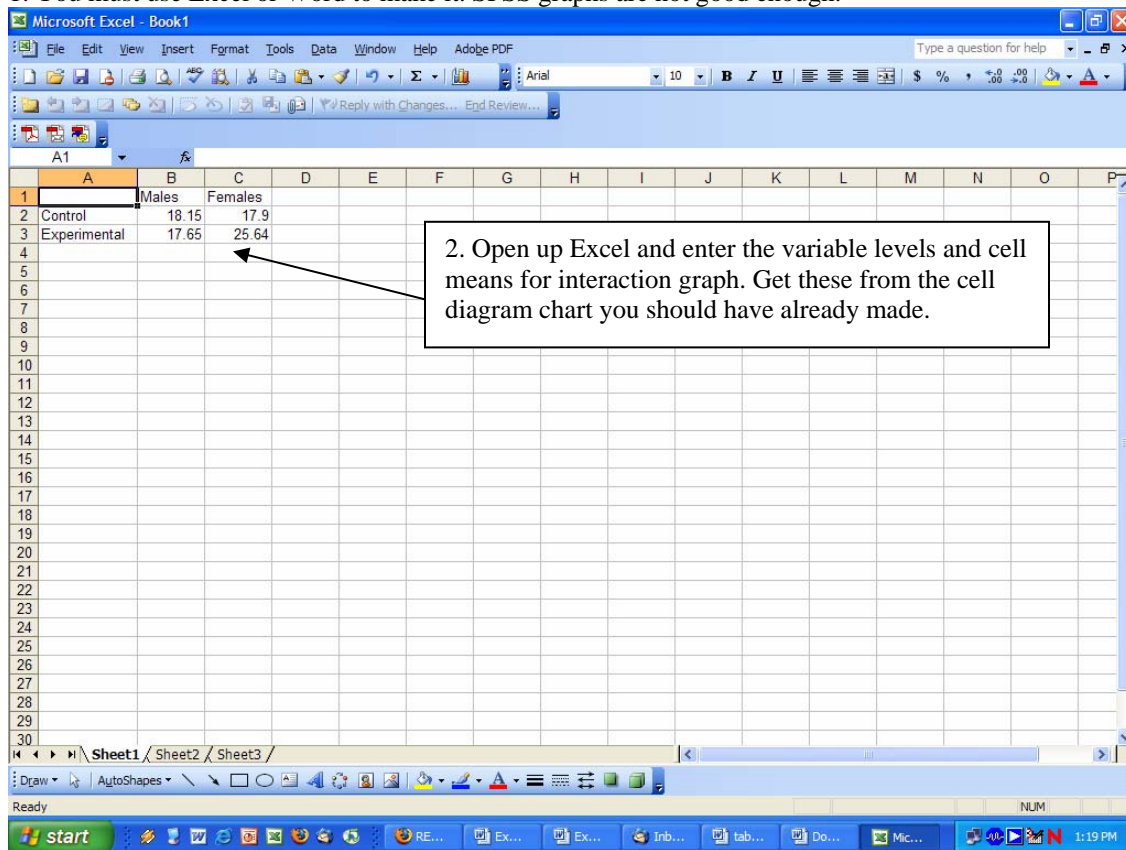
1. You must use Excel or Word to make it. SPSS graphs are not good enough.

Microsoft Excel - Book1

File Edit View Insert Format Tools Data Window Help Adobe PDF

Type a question for help

Arial 10 B I U $ %

Reply with Changes... End Review...

A1 $f_x$

| | A | B | C | D | E | F | G | H | I | J | K | L | M | N | O | P |
|---|---|---|---|---|---|---|---|---|---|---|---|---|---|---|---|---|
| 1 | | Males | Females | | | | | | | | | | | | | |
| 2 | Control | 18.15 | 17.9 | | | | | | | | | | | | | |
| 3 | Experimental | 17.65 | 25.64 | | | | | | | | | | | | | |
| 4 | | | | | | | | | | | | | | | | |
| 5 | | | | | | | | | | | | | | | | |
| 6 | | | | | | | | | | | | | | | | |
| 7 | | | | | | | | | | | | | | | | |
| 8 | | | | | | | | | | | | | | | | |
| 9 | | | | | | | | | | | | | | | | |
| 10 | | | | | | | | | | | | | | | | |
| 11 | | | | | | | | | | | | | | | | |
| 12 | | | | | | | | | | | | | | | | |
| 13 | | | | | | | | | | | | | | | | |
| 14 | | | | | | | | | | | | | | | | |
| 15 | | | | | | | | | | | | | | | | |
| 16 | | | | | | | | | | | | | | | | |
| 17 | | | | | | | | | | | | | | | | |
| 18 | | | | | | | | | | | | | | | | |
| 19 | | | | | | | | | | | | | | | | |
| 20 | | | | | | | | | | | | | | | | |
| 21 | | | | | | | | | | | | | | | | |
| 22 | | | | | | | | | | | | | | | | |
| 23 | | | | | | | | | | | | | | | | |
| 24 | | | | | | | | | | | | | | | | |
| 25 | | | | | | | | | | | | | | | | |
| 26 | | | | | | | | | | | | | | | | |
| 27 | | | | | | | | | | | | | | | | |
| 28 | | | | | | | | | | | | | | | | |
| 29 | | | | | | | | | | | | | | | | |
| 30 | | | | | | | | | | | | | | | | |

2. Open up Excel and enter the variable levels and cell means for interaction graph. Get these from the cell diagram chart you should have already made.

Sheet1 Sheet2 Sheet3

Draw AutoShapes

Ready NUM

start RE... Ex... Ex... Inb... tab... Do... Mic... 1:19 PM